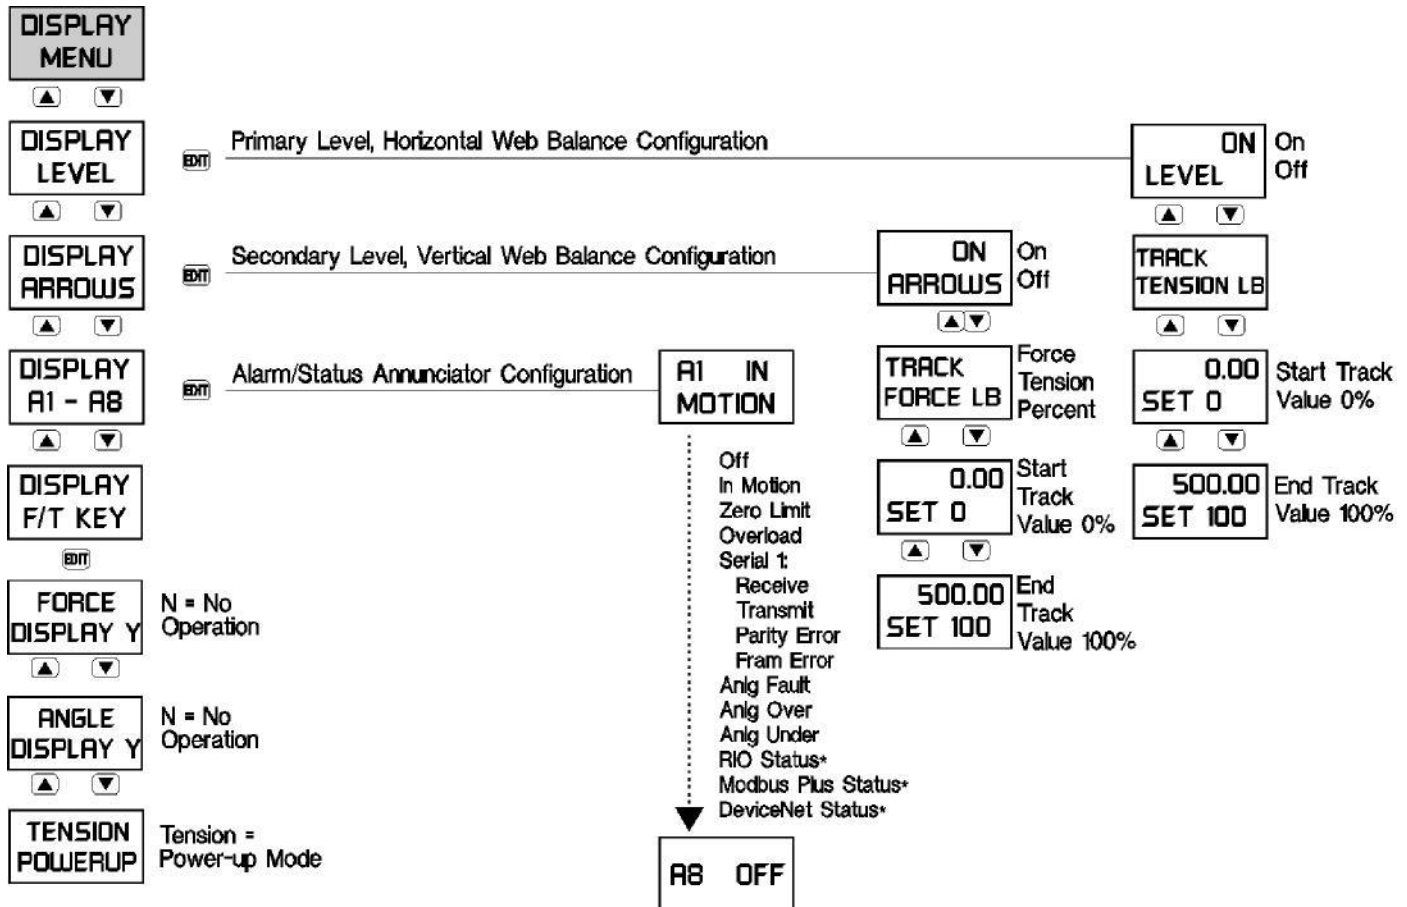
DISPLAY MENU

DISPLAY LEVEL

EDIT

Primary Level, Horizontal Web Balance Configuration

ON LEVEL

On
Off

TRACK TENSION LB

0.00 SET 0

Start Track Value 0%

500.00 SET 100

End Track Value 100%

DISPLAY ARROWS

EDIT

Secondary Level, Vertical Web Balance Configuration

ON ARROWS

On
Off

TRACK FORCE LB

Force
Tension
Percent

0.00 SET 0

Start Track Value 0%

500.00 SET 100

End Track Value 100%

DISPLAY A1 - A8

EDIT

Alarm/Status Annunciator Configuration

A1 IN MOTION

Off
In Motion
Zero Limit
Overload
Serial 1:
Receive
Transmit
Parity Error
Fram Error
Anlg Fault
Anlg Over
Anlg Under
RIO Status*
Modbus Plus Status*
DeviceNet Status*

A8 OFF

DISPLAY F/T KEY

EDIT

FORCE DISPLAY Y

N = No Operation

ANGLE DISPLAY Y

N = No Operation

TENSION POWERUP

Tension = Power-up Mode